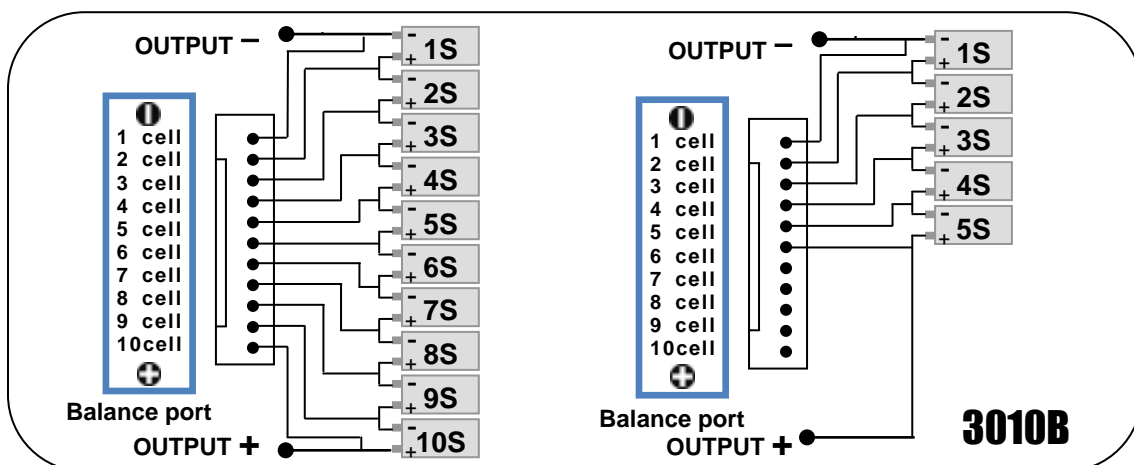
OUTPUT −

1 cell
2 cell
3 cell
4 cell
5 cell
6 cell
7 cell
8 cell
9 cell
10cell

Balance port

OUTPUT +

- + 1S
- + 2S
- + 3S
- + 4S
- + 5S
- + 6S
- + 7S
- + 8S
- + 9S
- + 10S

OUTPUT −

1 cell
2 cell
3 cell
4 cell
5 cell
6 cell
7 cell
8 cell
9 cell
10cell

Balance port

OUTPUT +

- + 1S
- + 2S
- + 3S
- + 4S
- + 5S

3010B